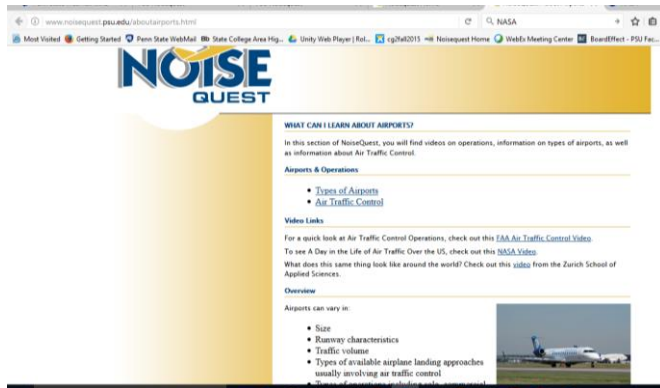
www.noisequest.psu.edu/aboutairports.html

NASA

Most Visited Getting Started Penn State WebMail State College Area Hig... Unity Web Player | Rol... cg2fall2015 Noisequest Home WebEx Meeting Center BoardEffect - PSU Fac...

NOISE QUEST

WHAT CAN I LEARN ABOUT AIRPORTS?

In this section of NoiseQuest, you will find videos on operations, information on types of airports, as well as information about Air Traffic Control.

Airports & Operations

- Types of Airports
- Air Traffic Control

Video Links

For a quick look at Air Traffic Control Operations, check out this FAA Air Traffic Control Video.

To see A Day in the Life of Air Traffic Over the US, check out this NASA Video.

What does this same thing look like around the world? Check out this video from the Zurich School of Applied Sciences.

Overview

Airports can vary in:

- Size
- Runway characteristics
- Traffic volume
- Types of available airplane landing approaches usually involving air traffic control
- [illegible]